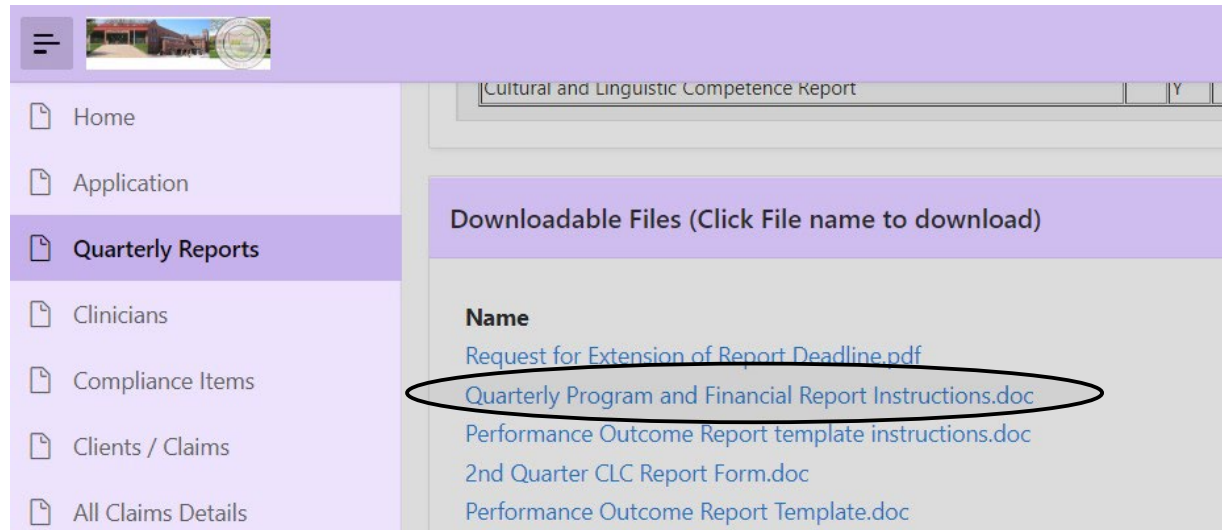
Home

Application

Quarterly Reports

Clinicians

Compliance Items

Clients / Claims

All Claims Details

| Cultural and Linguistic Competence Report | | Y | |
|---|---|---|---|

Downloadable Files (Click File name to download)

Name

Request for Extension of Report Deadline.pdf

Quarterly Program and Financial Report Instructions.doc

Performance Outcome Report template instructions.doc

2nd Quarter CLC Report Form.doc

Performance Outcome Report Template.doc